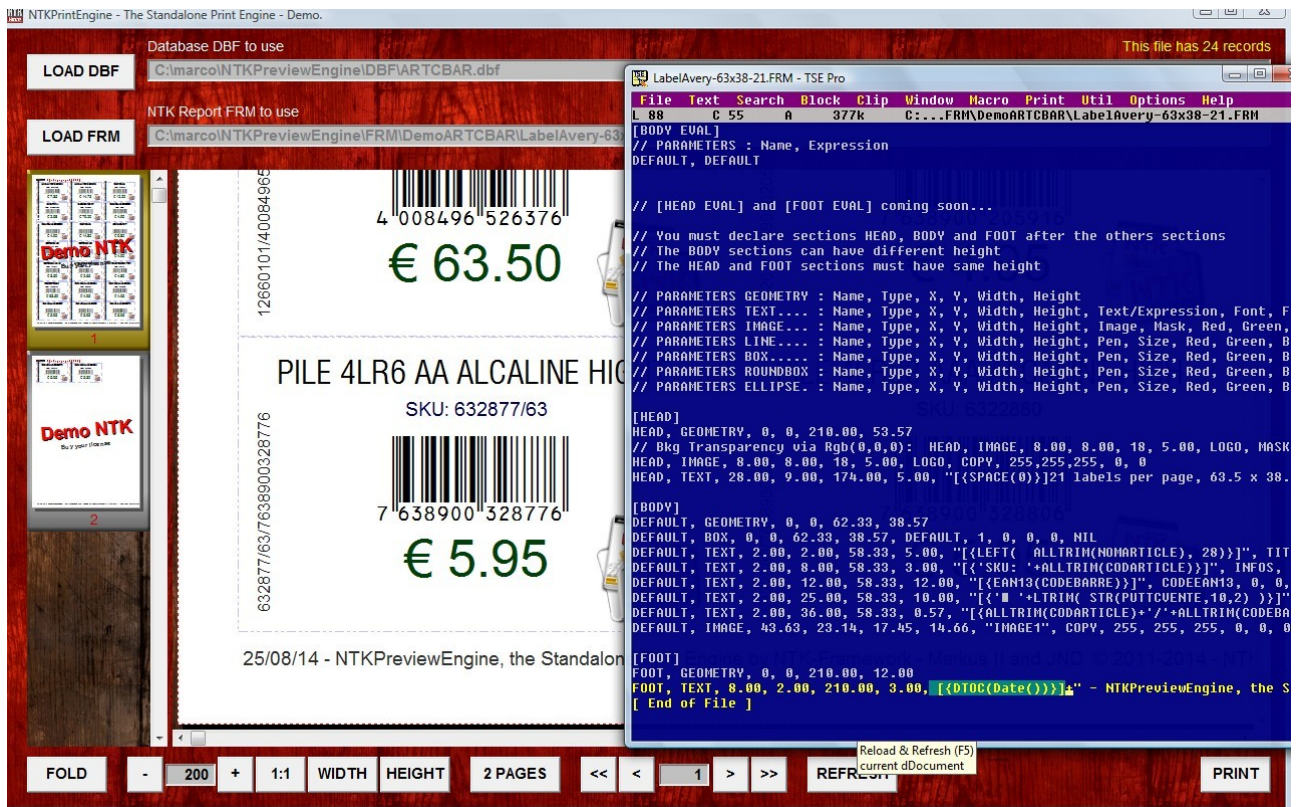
NTKPrintEngine - The Standalone Print Engine - Demo.

LOAD DBF

Database DBF to use

C:\marco\NTKPreviewEngine\DBF\ARTCBAR.dbf

This file has 24 records

LOAD FRM

NTK Report FRM to use

C:\marco\NTKPreviewEngine\FRM\DemoARTCBAR\LabelAvery-63x

Demo NTK

1

Demo NTK

Buy your license

2

12660101/40084965

4 008496 526376

€ 63.50

PILE 4LR6 AA ALCALINE HIG

SKU: 632877/63

632877/63/7638900328776

7 638900 328776

€ 5.95

25/08/14 - NTKPreviewEngine, the Standalon

LabelAvery-63x38-21.FRM - TSE Pro

File Text Search Block Clip Window Macro Print Util Options Help

L 88 C 55 A 377k C:...FRM\DemoARTCBAR\LabelAvery-63x38-21.FRM

[BODY EVAL]
// PARAMETERS : Name, Expression
DEFAULT, DEFAULT

// [HEAD EVAL] and [FOOT EVAL] coming soon...

// You must declare sections HEAD, BODY and FOOT after the others sections
// The BODY sections can have different height
// The HEAD and FOOT sections must have same height

// PARAMETERS GEOMETRY : Name, Type, X, Y, Width, Height
// PARAMETERS TEXT.... : Name, Type, X, Y, Width, Height, Text/Expression, Font, F
// PARAMETERS IMAGE... : Name, Type, X, Y, Width, Height, Image, Mask, Red, Green,
// PARAMETERS LINE.... : Name, Type, X, Y, Width, Height, Pen, Size, Red, Green, B
// PARAMETERS BOX..... : Name, Type, X, Y, Width, Height, Pen, Size, Red, Green, B
// PARAMETERS ROUNDBOX : Name, Type, X, Y, Width, Height, Pen, Size, Red, Green, B
// PARAMETERS ELLIPSE. : Name, Type, X, Y, Width, Height, Pen, Size, Red, Green, B

[HEAD]
HEAD, GEOMETRY, 0, 0, 210.00, 53.57
// Bkg Transparency via Rgb(0,0,0): HEAD, IMAGE, 8.00, 8.00, 18, 5.00, LOGO, MASK
HEAD, IMAGE, 8.00, 8.00, 18, 5.00, LOGO, COPY, 255,255,255, 0, 0
HEAD, TEXT, 28.00, 9.00, 174.00, 5.00, "[{SPACE(0)}]21 labels per page, 63.5 x 38.

[BODY]
DEFAULT, GEOMETRY, 0, 0, 62.33, 38.57
DEFAULT, BOX, 0, 0, 62.33, 38.57, DEFAULT, 1, 0, 0, 0, NIL
DEFAULT, TEXT, 2.00, 2.00, 58.33, 5.00, "[{LEFT( ALLTRIM(NOMARTICLE), 28)}]", TIT
DEFAULT, TEXT, 2.00, 8.00, 58.33, 3.00, "[{'SKU: '+ALLTRIM(CODARTICLE)}]", INFOS,
DEFAULT, TEXT, 2.00, 12.00, 58.33, 12.00, "[{EAN13(CODEBARRE)}]", CODEEAN13, 0, 0,
DEFAULT, TEXT, 2.00, 25.00, 58.33, 10.00, "[{'■ '+LTRIM( STR(PUTTCVENTE,10,2) )}]"
DEFAULT, TEXT, 2.00, 36.00, 58.33, 0.57, "[{ALLTRIM(CODARTICLE)+'/'+ALLTRIM(CODEBA
DEFAULT, IMAGE, 43.63, 23.14, 17.45, 14.66, "IMAGE1", COPY, 255, 255, 255, 0, 0

[FOOT]
FOOT, GEOMETRY, 0, 0, 210.00, 12.00
FOOT, TEXT, 8.00, 2.00, 210.00, 3.00, [{DTOC(Date())}]" - NTKPreviewEngine, the S
[ End of File ]

Reload & Refresh (F5)
current dDocument

FOLD - 200 + 1:1 WIDTH HEIGHT 2 PAGES << < 1 > >> REFRESH PRINT